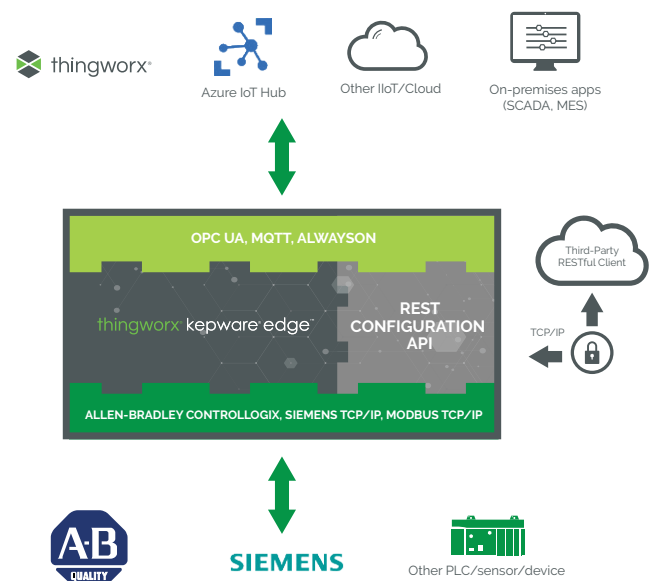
thingworx®

Azure IoT Hub

Other IIoT/Cloud

On-premises apps (SCADA, MES)

OPC UA, MQTT, ALWAYSON

thingworx kepware edge™

REST CONFIGURATION API

Third-Party RESTful Client

TCP/IP

ALLEN-BRADLEY CONTROLLOGIX, SIEMENS TCP/IP, MODBUS TCP/IP

A-B QUALITY

SIEMENS

Other PLC/sensor/device